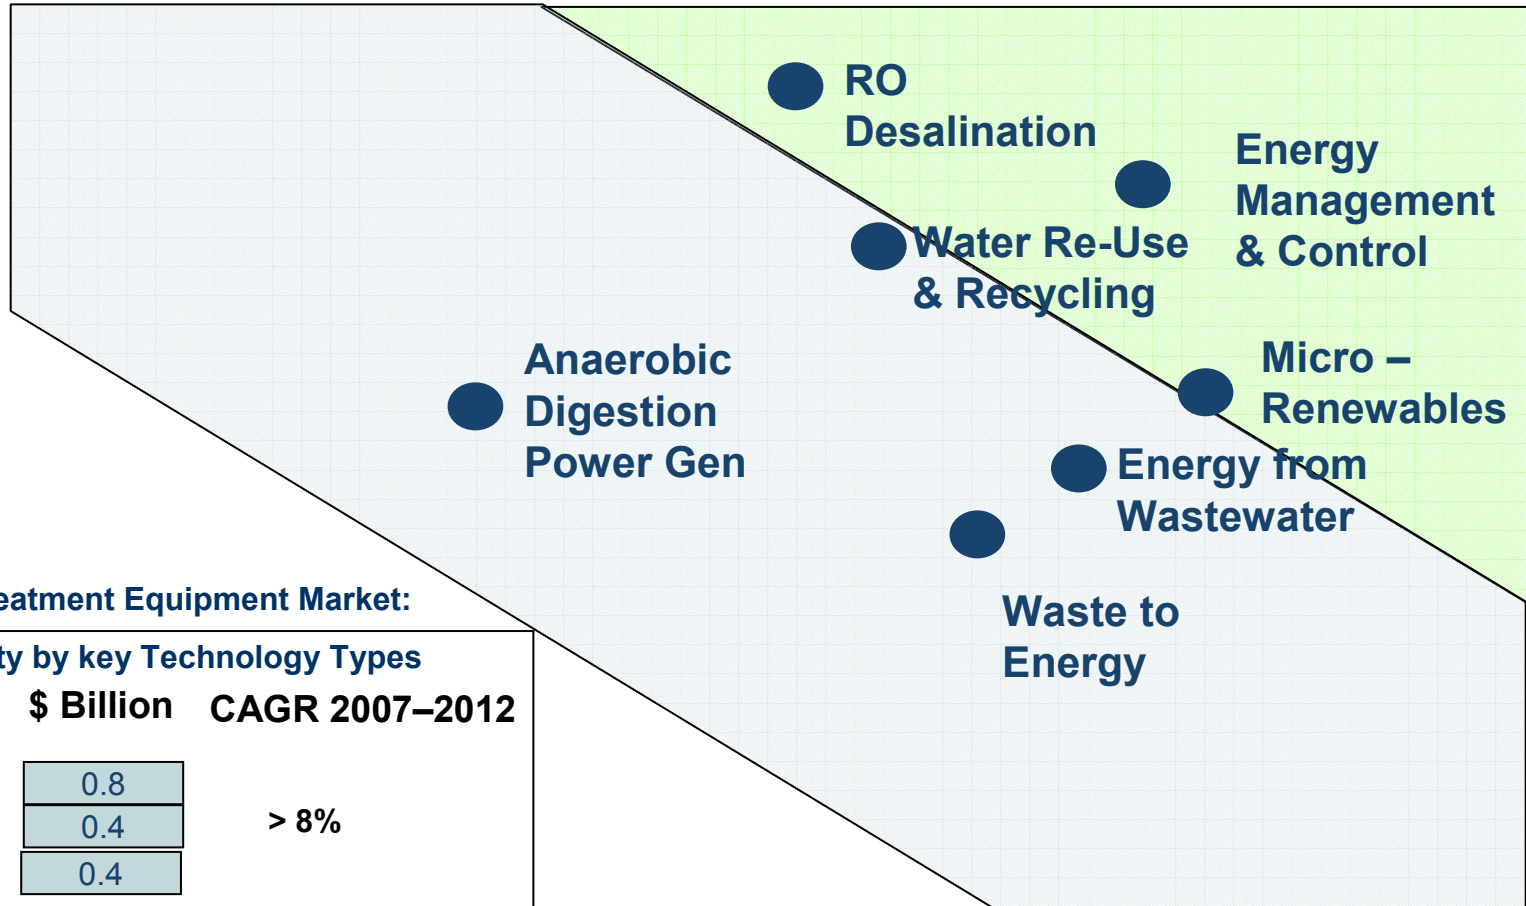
RO Desalination

Energy Management & Control

Water Re-Use & Recycling

Anaerobic Digestion Power Gen

Micro – Renewables

Energy from Wastewater

Waste to Energy

eatment Equipment Market:

ty by key Technology Types

$ Billion CAGR 2007–2012

0.8

0.4

0.4

> 8%